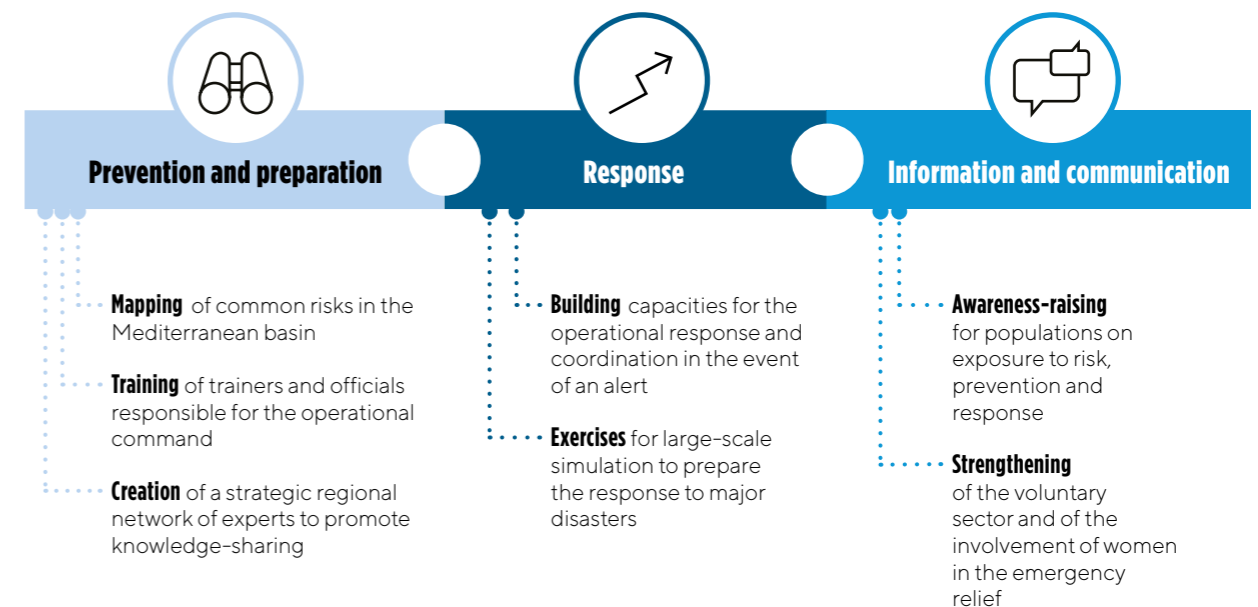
Prevention and preparation

Mapping of common risks in the Mediterranean basin

Training of trainers and officials responsible for the operational command

Creation of a strategic regional network of experts to promote knowledge-sharing

Response

Building capacities for the operational response and coordination in the event of an alert

Exercises for large-scale simulation to prepare the response to major disasters

Information and communication

Awareness-raising for populations on exposure to risk, prevention and response

Strengthening of the voluntary sector and of the involvement of women in the emergency relief